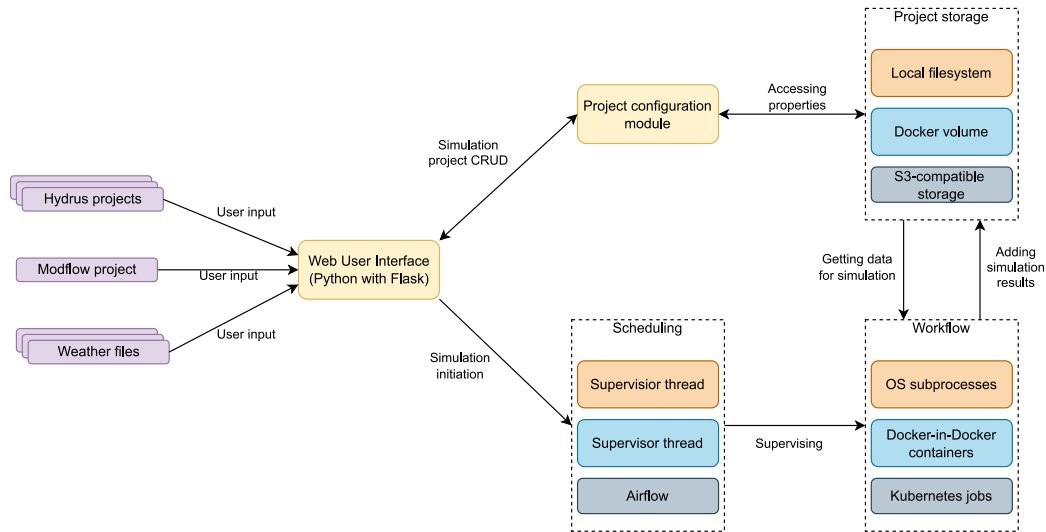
Project storage

Local filesystem

Docker volume

S3-compatible storage

Accessing properties

Project configuration module

Simulation project CRUD

Hydrus projects

User input

Modflow project

User input

Web User Interface (Python with Flask)

Weather files

User input

Getting data for simulation

Adding simulation results

Simulation initiation

Scheduling

Supervisior thread

Supervisor thread

Airflow

Supervising

Workflow

OS subprocesses

Docker-in-Docker containers

Kubernetes jobs